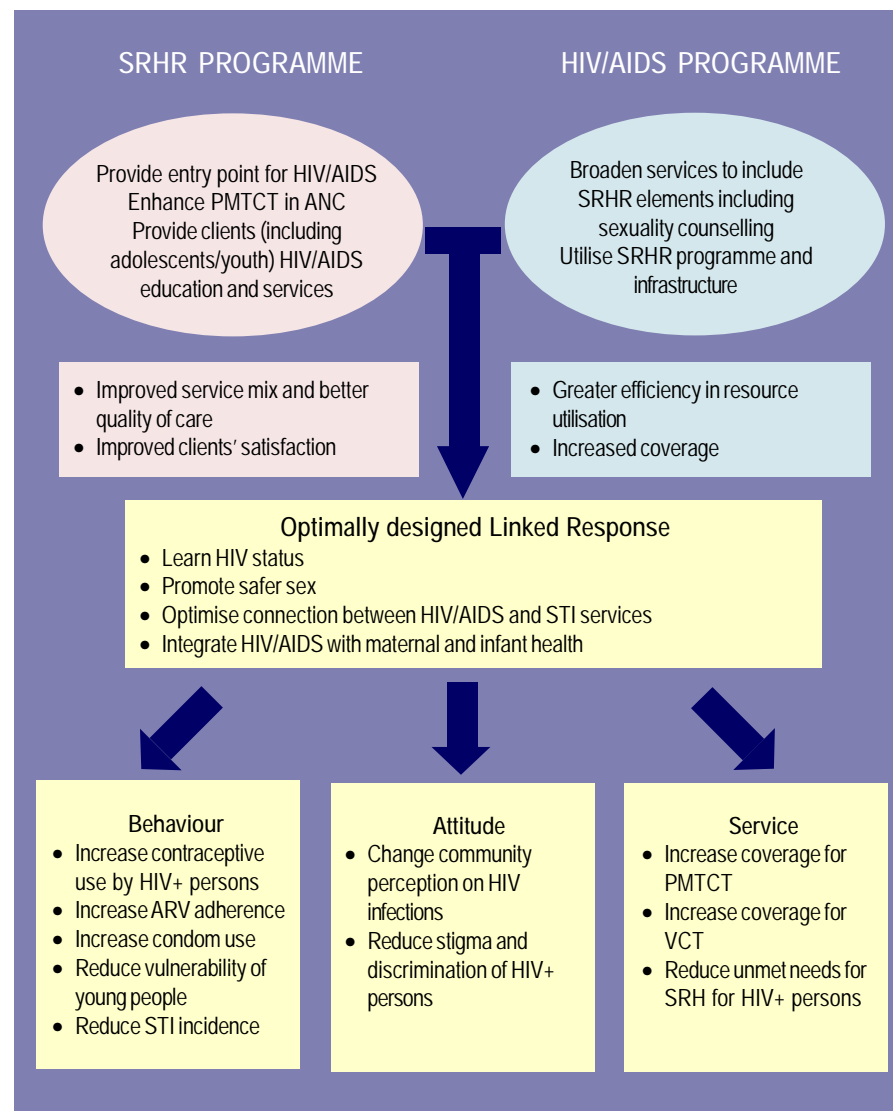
SRHR PROGRAMME

HIV/AIDS PROGRAMME

Provide entry point for HIV/AIDS
Enhance PMTCT in ANC
Provide clients (including adolescents/youth) HIV/AIDS education and services

Broaden services to include SRHR elements including sexuality counselling
Utilise SRHR programme and infrastructure

- Improved service mix and better quality of care
- Improved clients' satisfaction

- Greater efficiency in resource utilisation
- Increased coverage

Optimally designed Linked Response
- Learn HIV status
- Promote safer sex
- Optimise connection between HIV/AIDS and STI services
- Integrate HIV/AIDS with maternal and infant health

Behaviour
- Increase contraceptive use by HIV+ persons
- Increase ARV adherence
- Increase condom use
- Reduce vulnerability of young people
- Reduce STI incidence

Attitude
- Change community perception on HIV infections
- Reduce stigma and discrimination of HIV+ persons

Service
- Increase coverage for PMTCT
- Increase coverage for VCT
- Reduce unmet needs for SRH for HIV+ persons